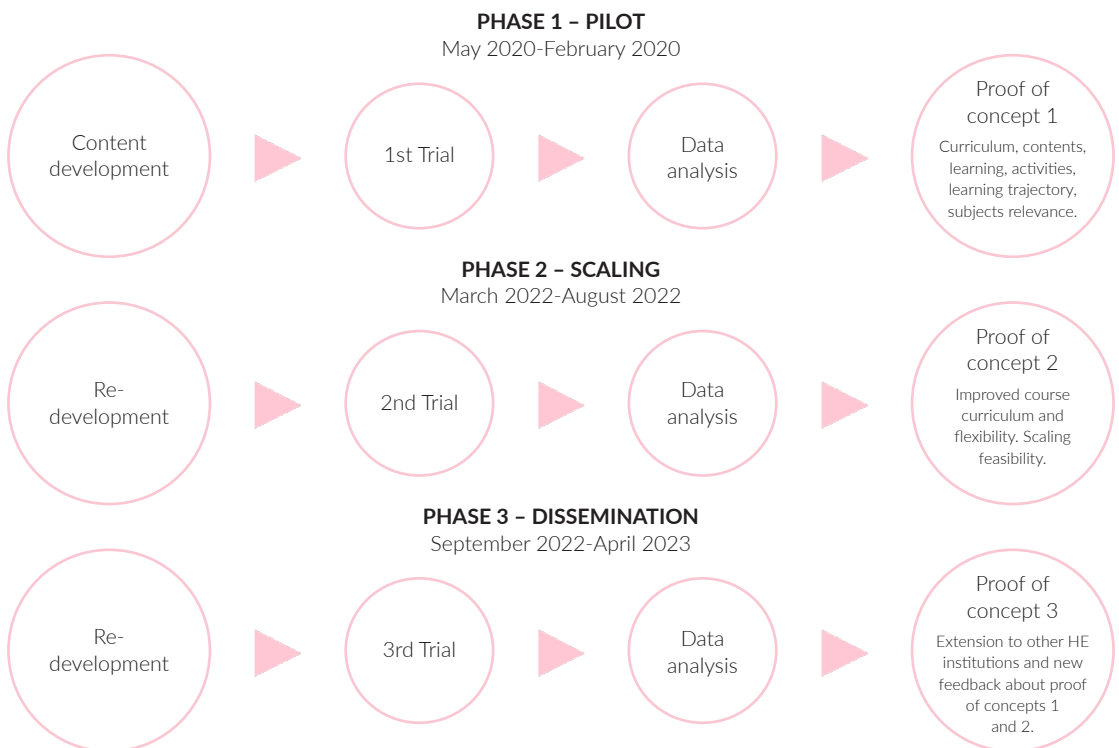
PHASE 1 – PILOT
May 2020-February 2020

Content development

1st Trial

Data analysis

Proof of concept 1
Curriculum, contents, learning, activities, learning trajectory, subjects relevance.

PHASE 2 – SCALING
March 2022-August 2022

Re-development

2nd Trial

Data analysis

Proof of concept 2
Improved course curriculum and flexibility. Scaling feasibility.

PHASE 3 – DISSEMINATION
September 2022-April 2023

Re-development

3rd Trial

Data analysis

Proof of concept 3
Extension to other HE institutions and new feedback about proof of concepts 1 and 2.